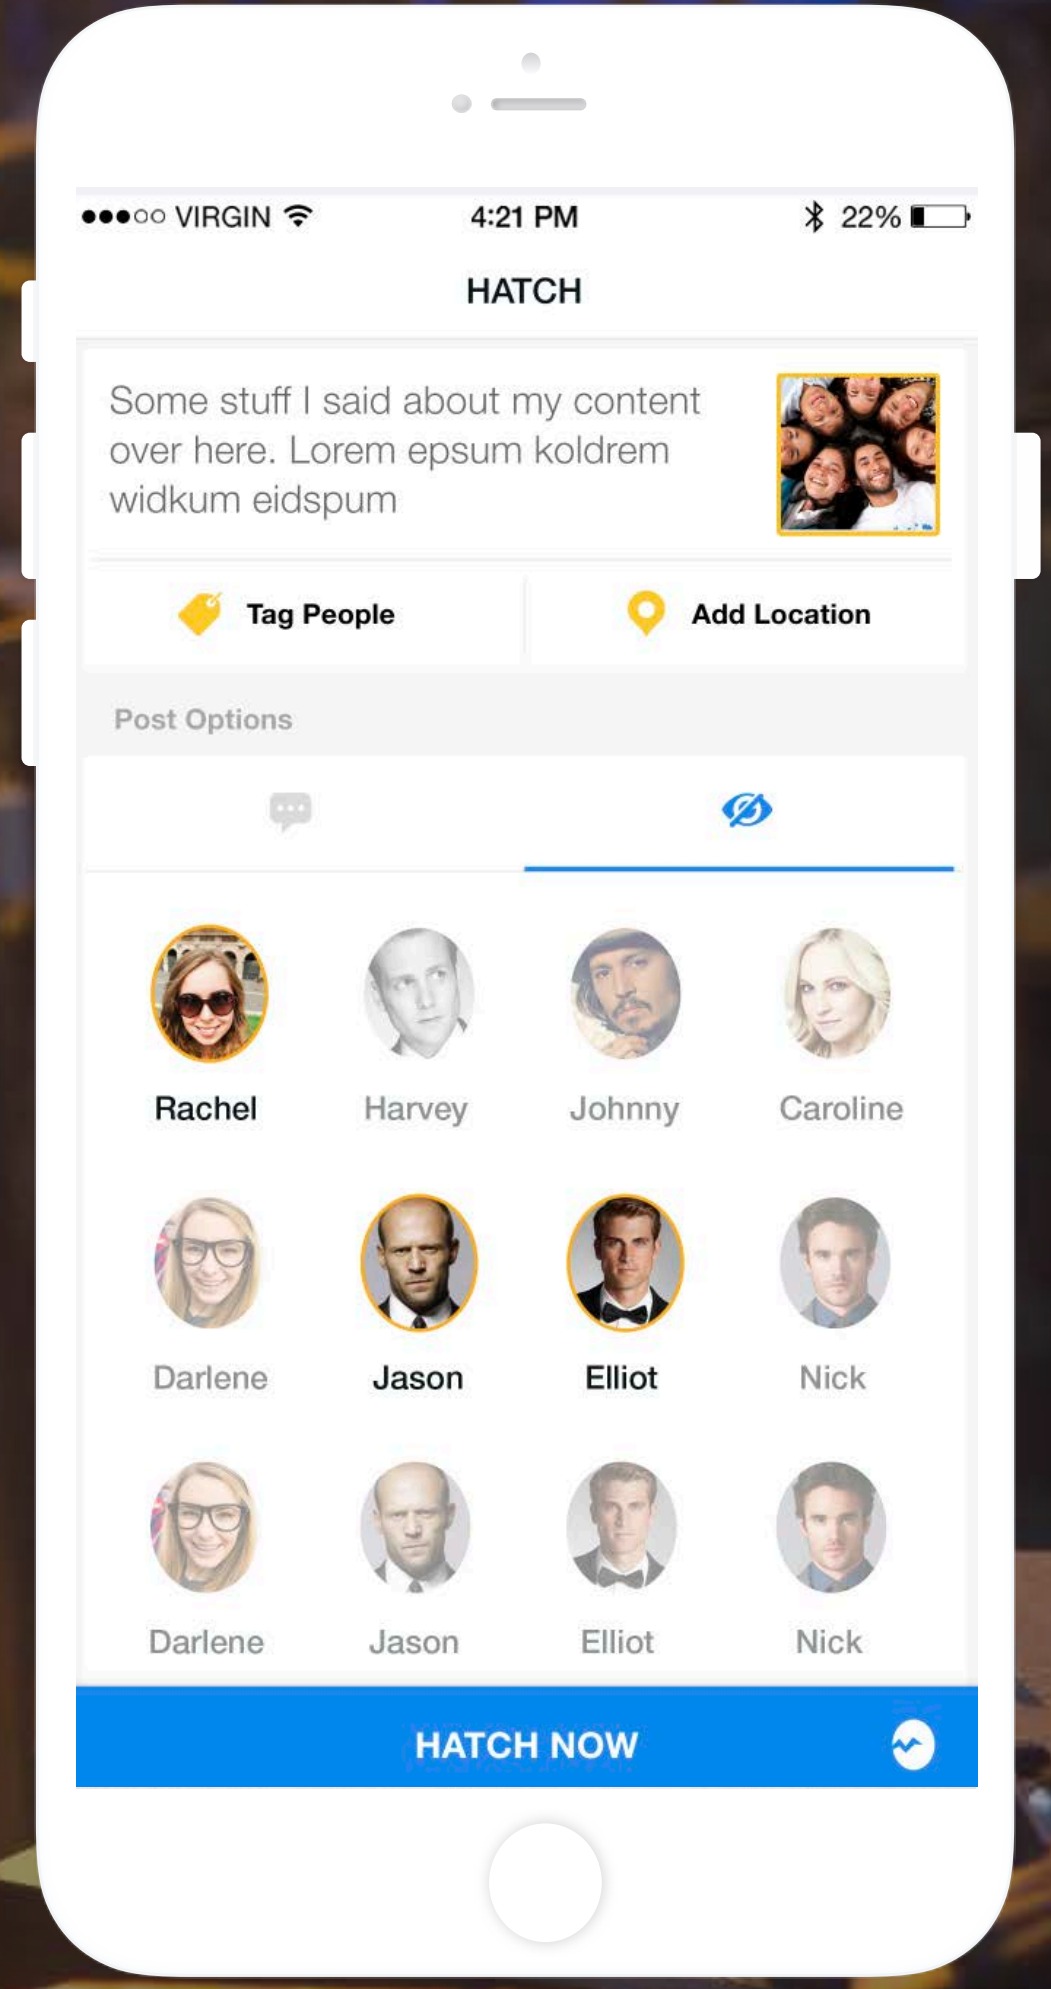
●●●○○ VIRGIN 4:21 PM 22%

HATCH

Some stuff I said about my content over here. Lorem epsum koldrem widkum eidspum

Tag People

Add Location

Post Options

Rachel
Harvey
Johnny
Caroline

Darlene
Jason
Elliot
Nick

Darlene
Jason
Elliot
Nick

HATCH NOW